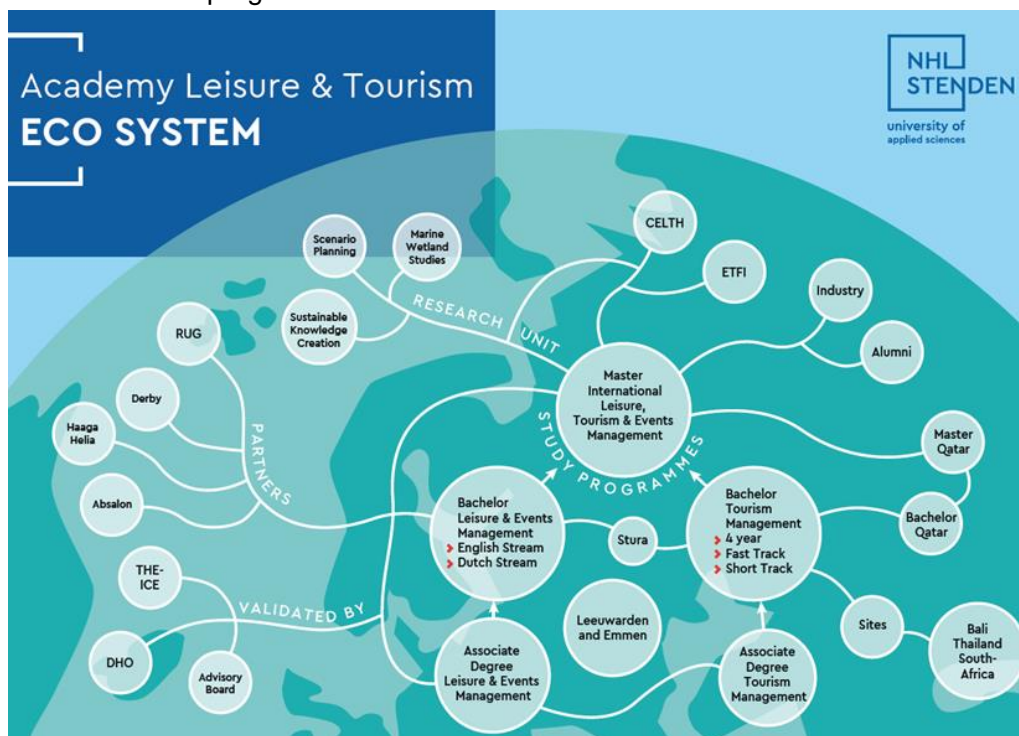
Academy Leisure & Tourism
ECO SYSTEM

NHL STENDEN
university of applied sciences

Scenario Planning

Marine Wetland Studies

CELTH

ETFI

Industry

Alumni

Sustainable Knowledge Creation

RESEARCH UNIT

RUG

Derby

Haaga Helia

Absalon

PARTNERS

Master International Leisure, Tourism & Events Management

STUDY PROGRAMMES

Master Qatar

Bachelor Qatar

Bachelor Leisure & Events Management
> English Stream
> Dutch Stream

Stura

Bachelor Tourism Management
> 4 year
> Fast Track
> Short Track

THE-ICE

VALIDATED BY

DHO

Advisory Board

Leeuwarden and Emmen

Associate Degree Leisure & Events Management

Associate Degree Tourism Management

Sites

Bali Thailand South-Africa